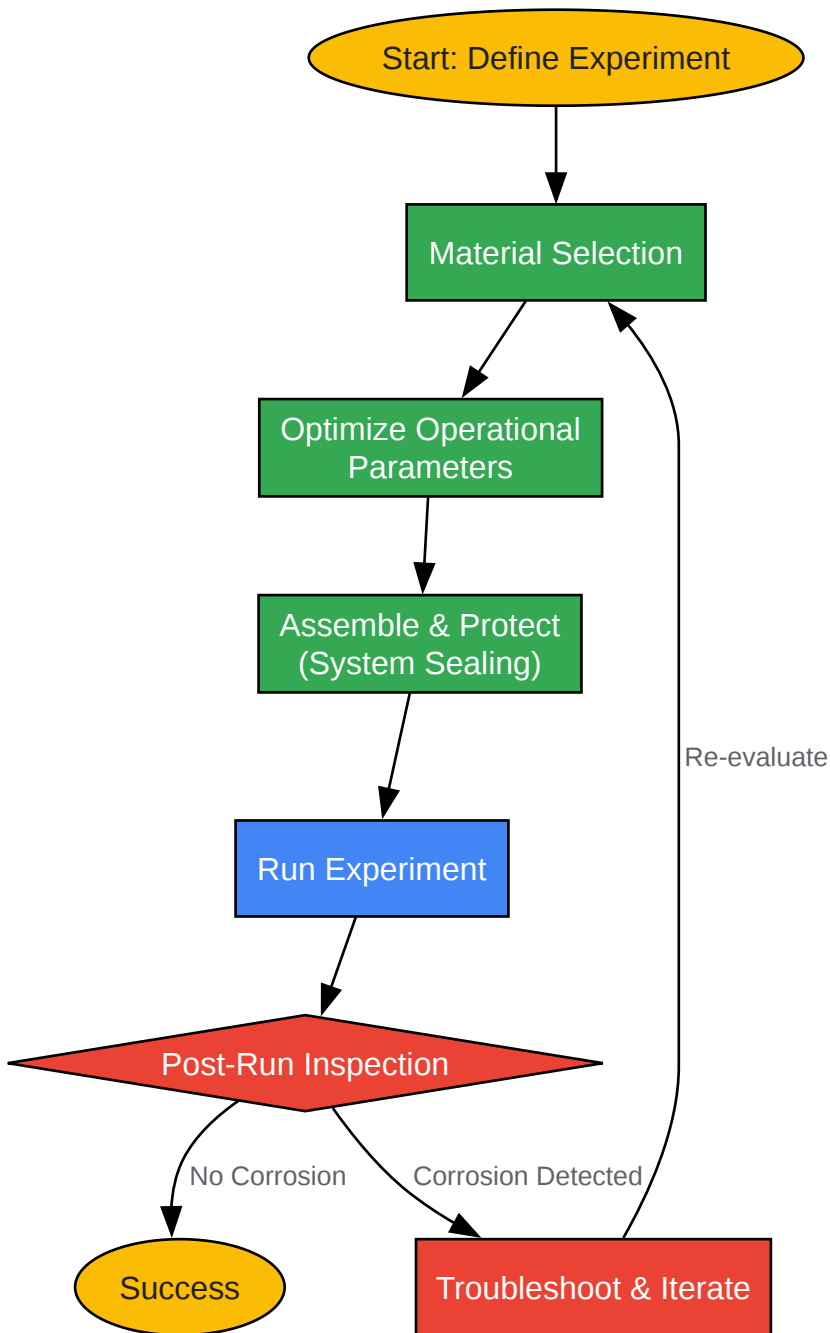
Start: Define Experiment

Material Selection

Optimize Operational Parameters

Assemble & Protect (System Sealing)

Re-evaluate

Run Experiment

Post-Run Inspection

No Corrosion

Corrosion Detected

Success

Troubleshoot & Iterate